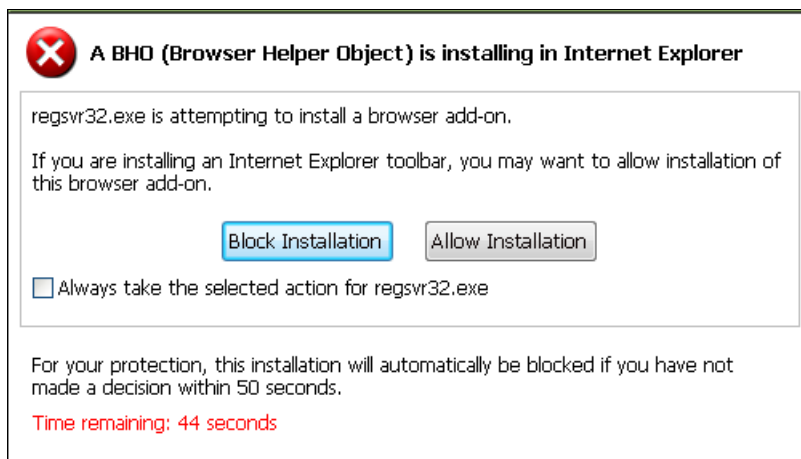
A BHO (Browser Helper Object) is installing in Internet Explorer

regsvr32.exe is attempting to install a browser add-on.

If you are installing an Internet Explorer toolbar, you may want to allow installation of this browser add-on.

Block Installation

Allow Installation

Always take the selected action for regsvr32.exe

For your protection, this installation will automatically be blocked if you have not made a decision within 50 seconds.

Time remaining: 44 seconds